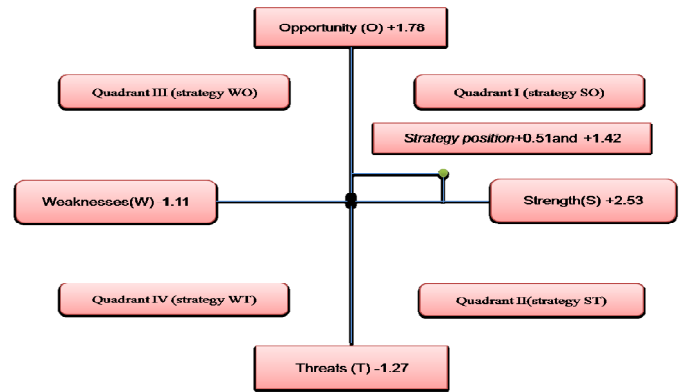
Opportunity (O) +1.78

Quadrant III (strategy WO)

Quadrant I (strategy SO)

Strategy position+0.51and +1.42

Weaknesses(W) 1.11

Strength(S) +2.53

Quadrant IV (strategy WT)

Quadrant II(strategy ST)

Threats (T) -1.27